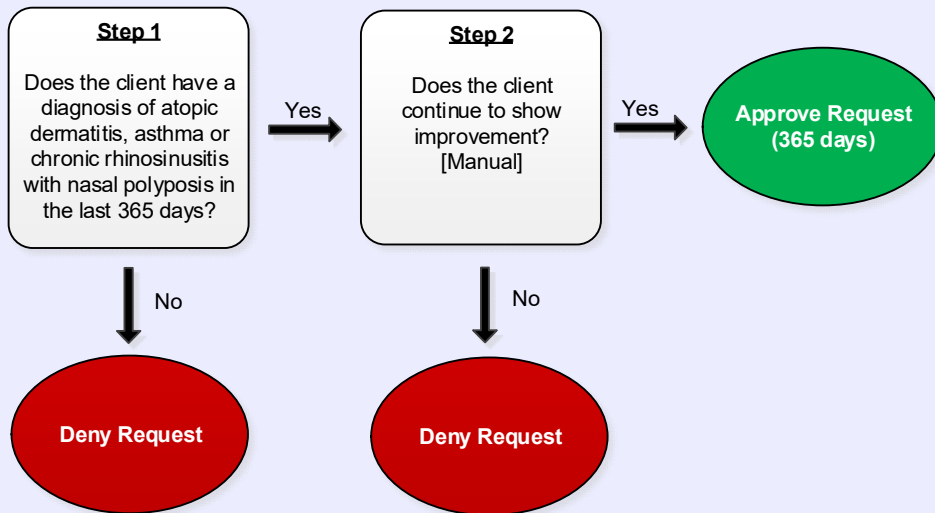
Step 1

Does the client have a diagnosis of atopic dermatitis, asthma or chronic rhinosinusitis with nasal polyposis in the last 365 days?

Yes

Step 2

Does the client continue to show improvement? [Manual]

Yes

Approve Request (365 days)

No

No

Deny Request

Deny Request